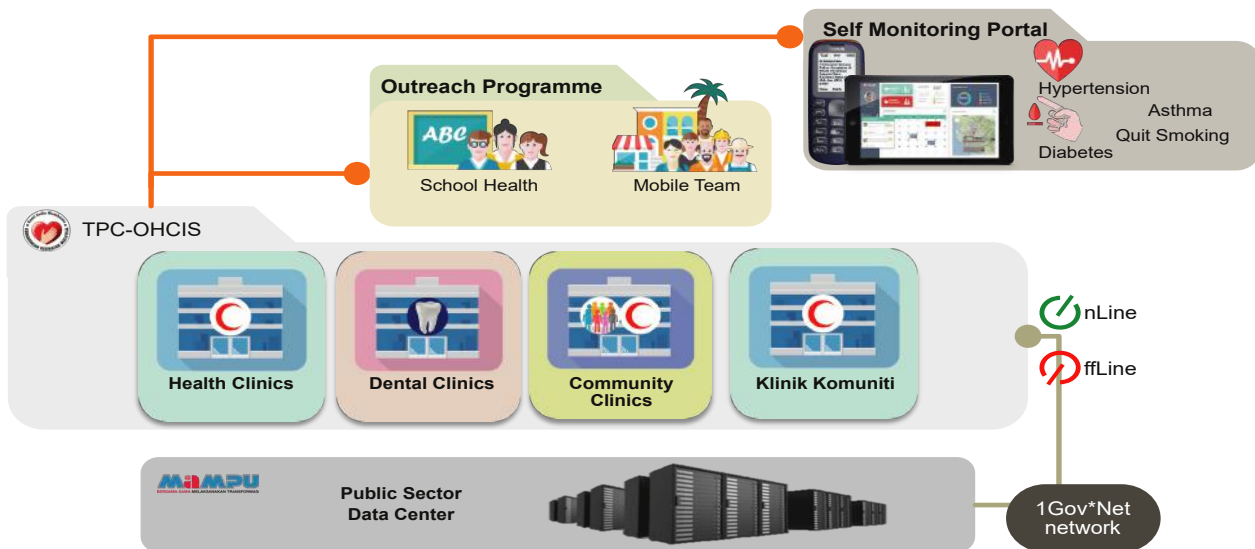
Self Monitoring Portal

Hypertension

Asthma

Quit Smoking

Diabetes

Outreach Programme

ABC

School Health

Mobile Team

TPC-OHCIS

Health Clinics

Dental Clinics

Community Clinics

Klinik Komuniti

nLine

ffLine

MAMPU

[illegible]

Public Sector Data Center

1Gov*Net network